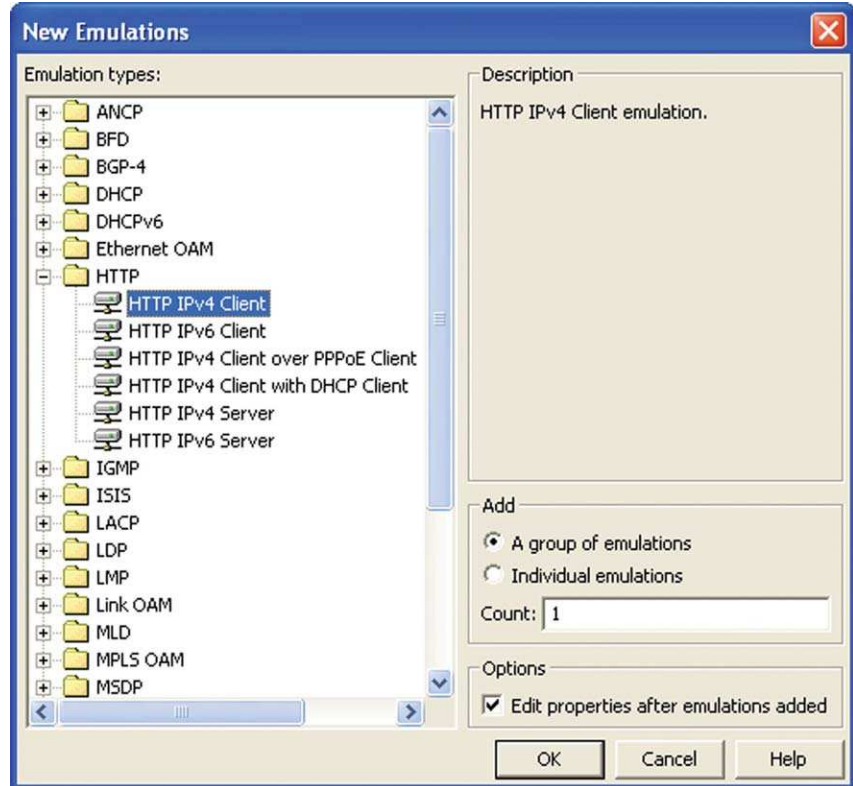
New Emulations

Emulation types:

ANCP
BFD
BGP-4
DHCP
DHCPv6
Ethernet OAM
HTTP
HTTP IPv4 Client
HTTP IPv6 Client
HTTP IPv4 Client over PPPoE Client
HTTP IPv4 Client with DHCP Client
HTTP IPv4 Server
HTTP IPv6 Server
IGMP
ISIS
LACP
LDP
LMP
Link OAM
MLD
MPLS OAM
MSDP

Description

HTTP IPv4 Client emulation.

Add

A group of emulations

Individual emulations

Count: 1

Options

Edit properties after emulations added

OK

Cancel

Help